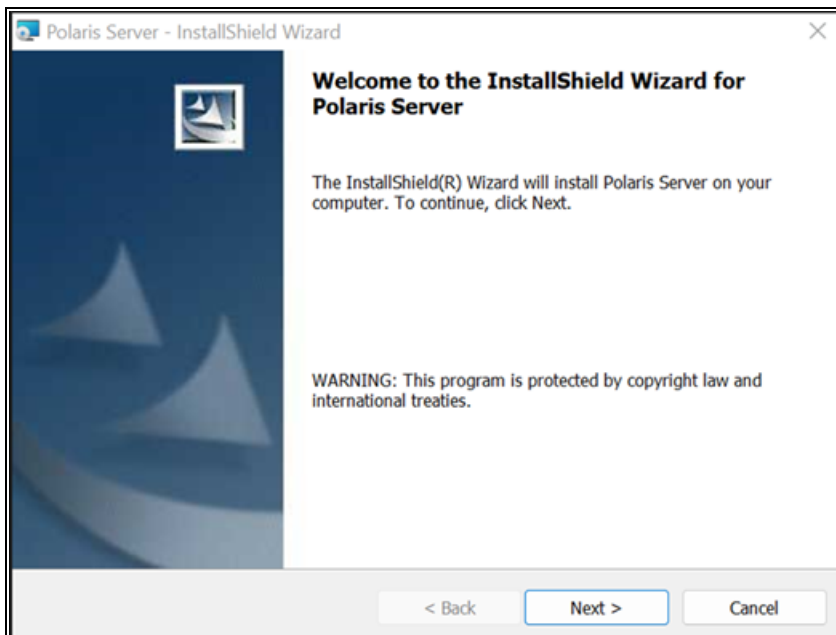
Polaris Server - InstallShield Wizard

Welcome to the InstallShield Wizard for Polaris Server

The InstallShield(R) Wizard will install Polaris Server on your computer. To continue, click Next.

WARNING: This program is protected by copyright law and international treaties.

< Back
Next >
Cancel